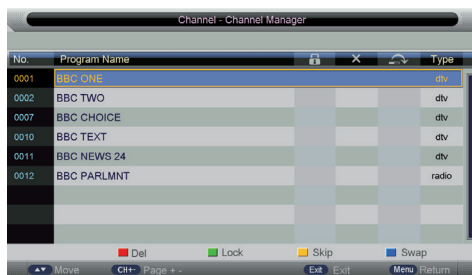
Channel - Channel Manager

| No. | Program Name | | X | | Type |
|---|---|---|---|---|---|
| 0001 | BBC ONE | | | | dtv |
| 0002 | BBC TWO | | | | dtv |
| 0007 | BBC CHOICE | | | | dtv |
| 0010 | BBC TEXT | | | | dtv |
| 0011 | BBC NEWS 24 | | | | dtv |
| 0012 | BBC PARLMNT | | | | radio |

Del Lock Skip Swap

Move CH+- Page + - Exit Exit Menu Return